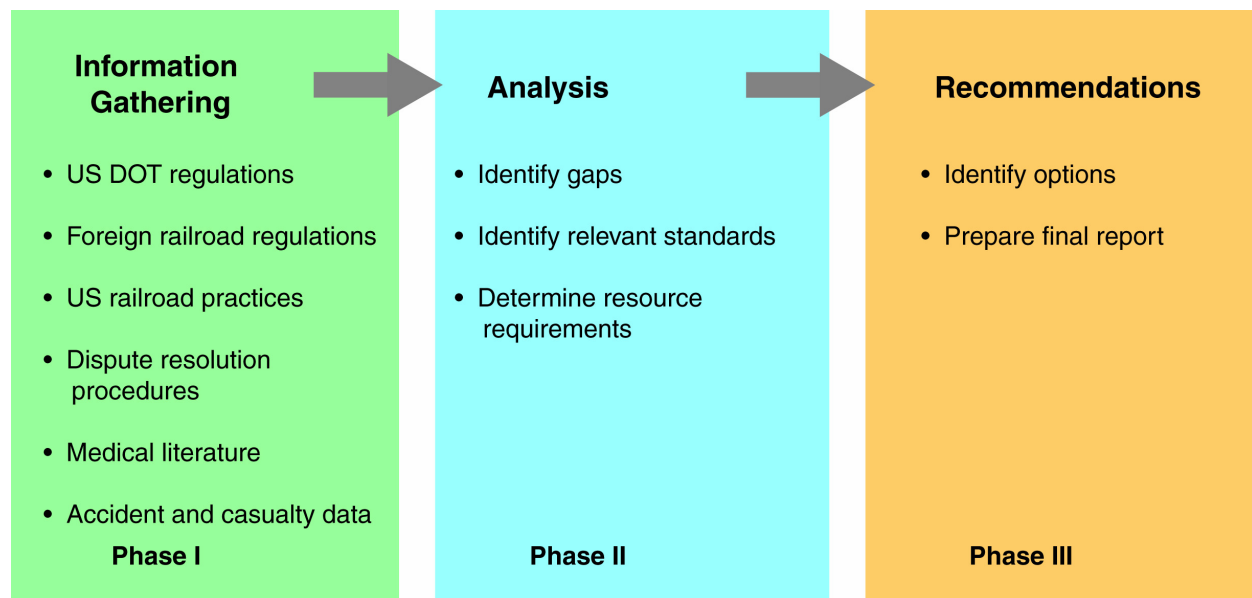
Information Gathering

• US DOT regulations
• Foreign railroad regulations
• US railroad practices
• Dispute resolution procedures
• Medical literature
• Accident and casualty data

Phase I

Analysis

• Identify gaps
• Identify relevant standards
• Determine resource requirements

Phase II

Recommendations

• Identify options
• Prepare final report

Phase III